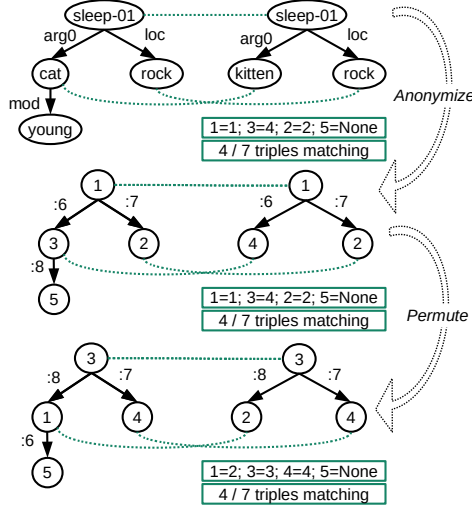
sleep-01
arg0
loc
cat
rock
mod
young
sleep-01
arg0
loc
kitten
rock
Anonymize
1=1; 3=4; 2=2; 5=None
4 / 7 triples matching

1
:6
:7
3
2
:8
5
1
:6
:7
4
2
1=1; 3=4; 2=2; 5=None
4 / 7 triples matching
Permute

3
:8
:7
1
4
:6
5
3
:8
:7
2
4
1=2; 3=3; 4=4; 5=None
4 / 7 triples matching